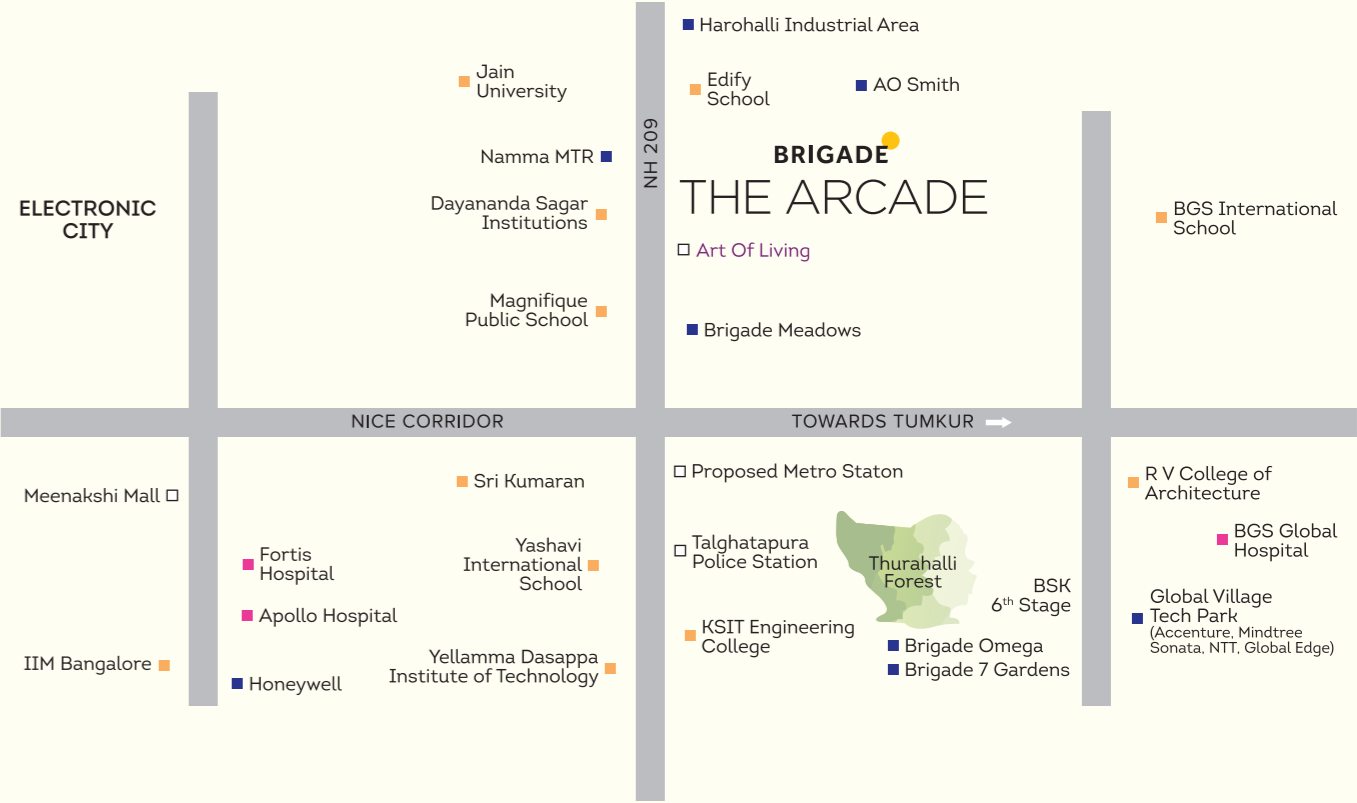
Harohalli Industrial Area

Jain University

Edify School

AO Smith

Namma MTR

NH 209

BRIGADE
THE ARCADE

ELECTRONIC CITY

Dayananda Sagar Institutions

Art Of Living

BGS International School

Magnifique Public School

Brigade Meadows

NICE CORRIDOR

TOWARDS TUMKUR

Proposed Metro Staton

Sri Kumaran

R V College of Architecture

Meenakshi Mall

Yashavi International School

Talghatapura Police Station

BGS Global Hospital

Fortis Hospital

Thurahalli Forest

BSK $6^{th}$ Stage

Apollo Hospital

Global Village Tech Park (Accenture, Mindtree Sonata, NTT, Global Edge)

KSIT Engineering College

Brigade Omega

IIM Bangalore

Yellamma Dasappa Institute of Technology

Brigade 7 Gardens

Honeywell